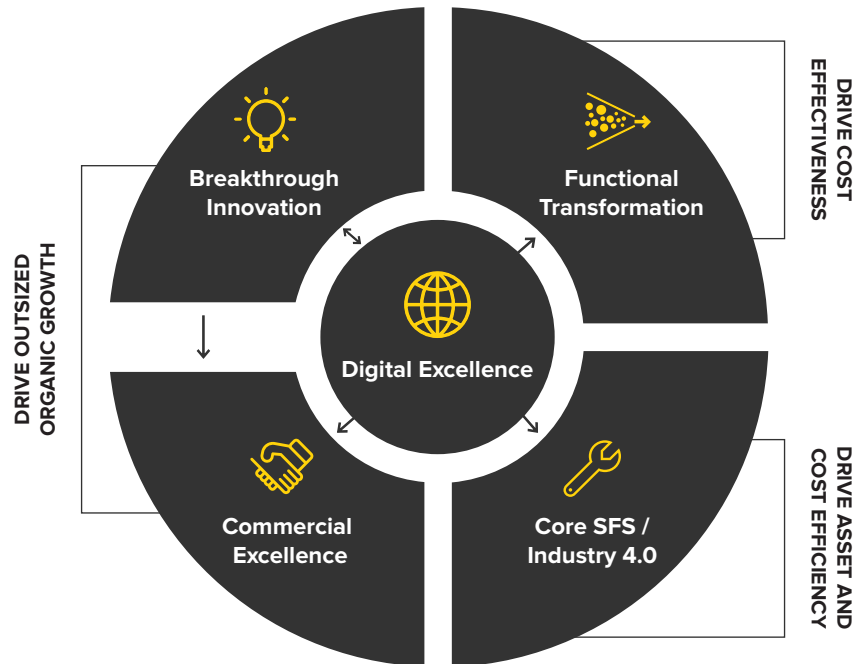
DRIVE OUTSIZED ORGANIC GROWTH

Breakthrough Innovation

Functional Transformation

DRIVE COST EFFECTIVENESS

Digital Excellence

Commercial Excellence

Core SFS / Industry 4.0

DRIVE ASSET AND COST EFFICIENCY